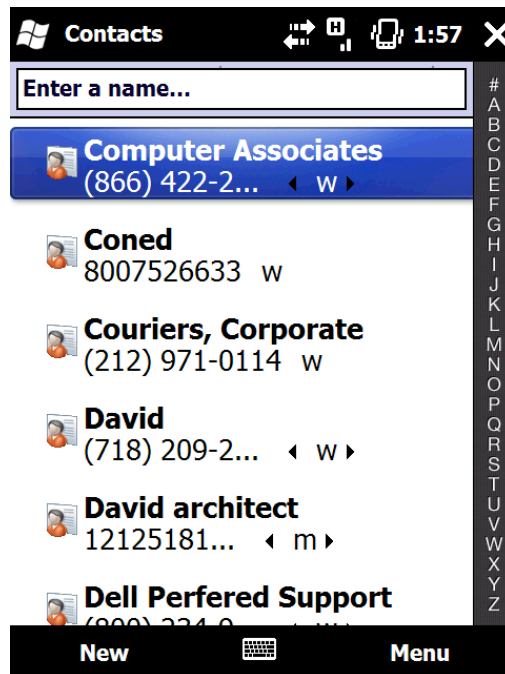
Contacts H 1:57

Enter a name...

Computer Associates
(866) 422-2... w

Coned
8007526633 w

Couriers, Corporate
(212) 971-0114 w

David
(718) 209-2... w

David architect
12125181... m

Dell Perfered Support
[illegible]

# A B C D E F G H I J K L M N O P Q R S T U V W X Y Z

New Menu